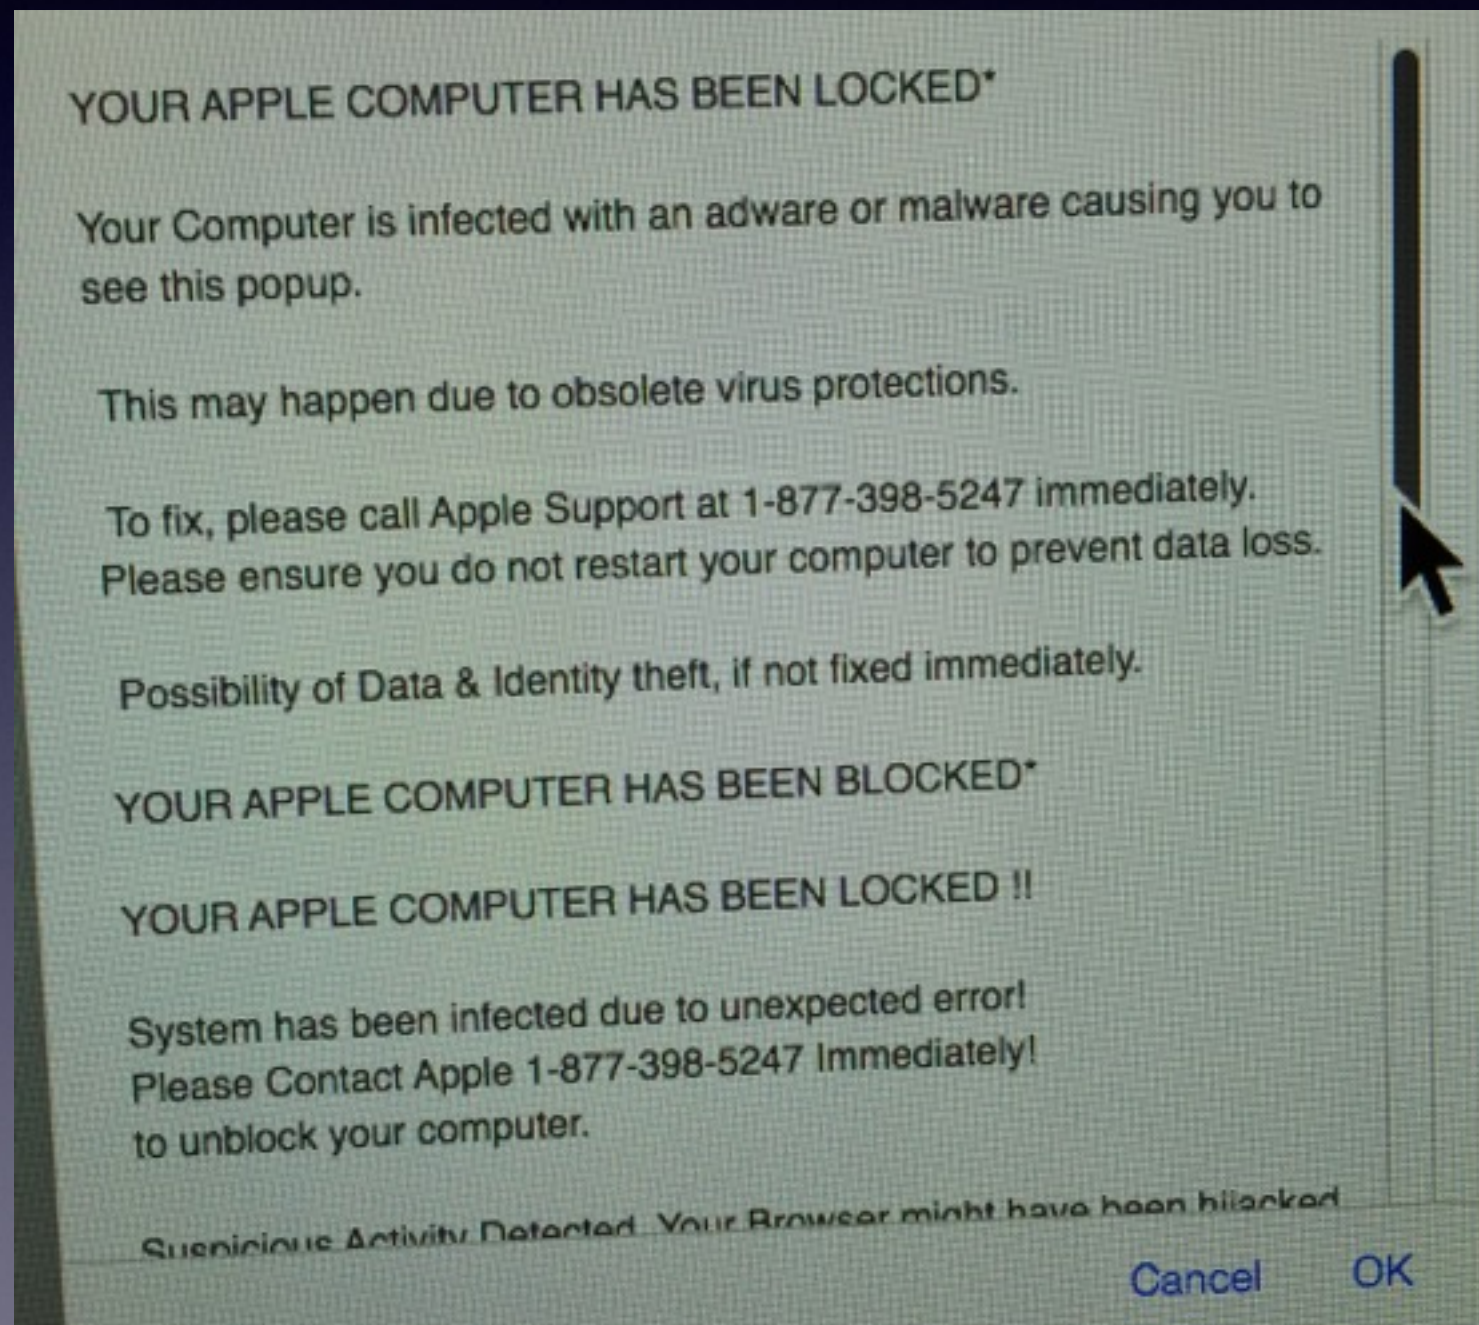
YOUR APPLE COMPUTER HAS BEEN LOCKED*

Your Computer is infected with an adware or malware causing you to see this popup.

This may happen due to obsolete virus protections.

To fix, please call Apple Support at 1-877-398-5247 immediately. Please ensure you do not restart your computer to prevent data loss.

Possibility of Data & Identity theft, if not fixed immediately.

YOUR APPLE COMPUTER HAS BEEN BLOCKED*

YOUR APPLE COMPUTER HAS BEEN LOCKED !!

System has been infected due to unexpected error! Please Contact Apple 1-877-398-5247 Immediately! to unblock your computer.

Suspicious Activity Detected. Your Browser might have been hijacked

Cancel OK